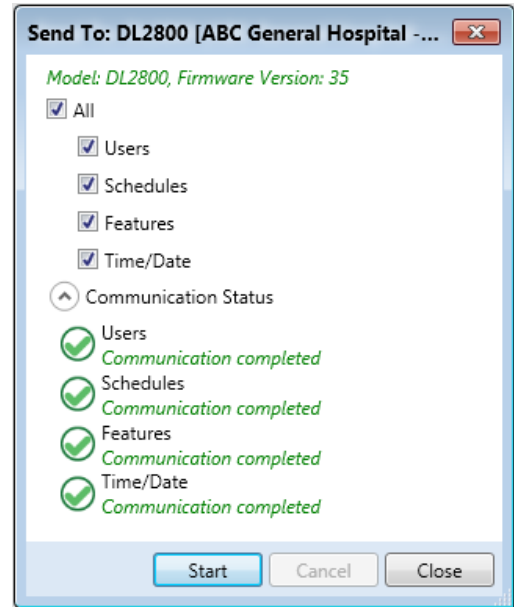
Send To: DL2800 [ABC General Hospital -...

Model: DL2800, Firmware Version: 35

All

Users

Schedules

Features

Time/Date

Communication Status

Users
Communication completed

Schedules
Communication completed

Features
Communication completed

Time/Date
Communication completed

Start

Cancel

Close